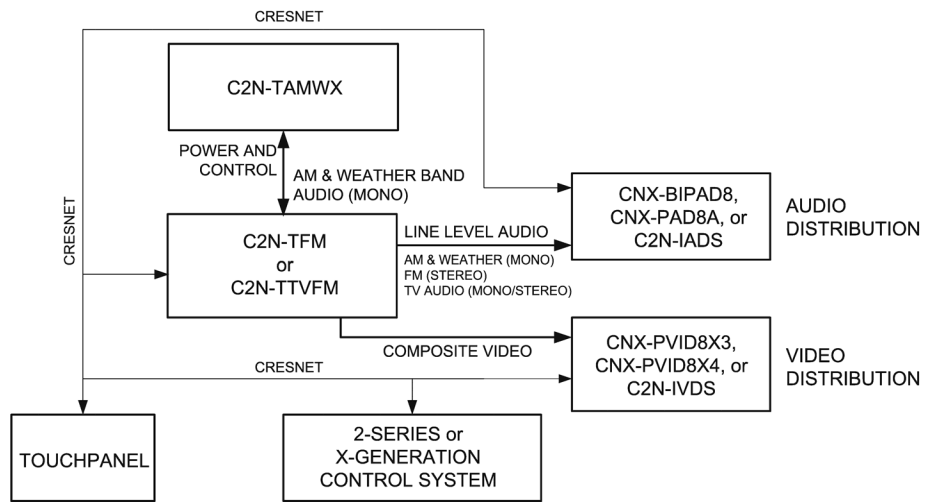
CRESNET

C2N-TAMWX

POWER AND CONTROL

AM & WEATHER BAND AUDIO (MONO)

CRESNET

C2N-TFM or C2N-TTVFM

LINE LEVEL AUDIO

AM & WEATHER (MONO)
FM (STEREO)
TV AUDIO (MONO/STEREO)

CNX-BIPAD8, CNX-PAD8A, or C2N-IADS

AUDIO DISTRIBUTION

COMPOSITE VIDEO

CNX-PVID8X3, CNX-PVID8X4, or C2N-IVDS

VIDEO DISTRIBUTION

CRESNET

TOUCHPANEL

2-SERIES or X-GENERATION CONTROL SYSTEM